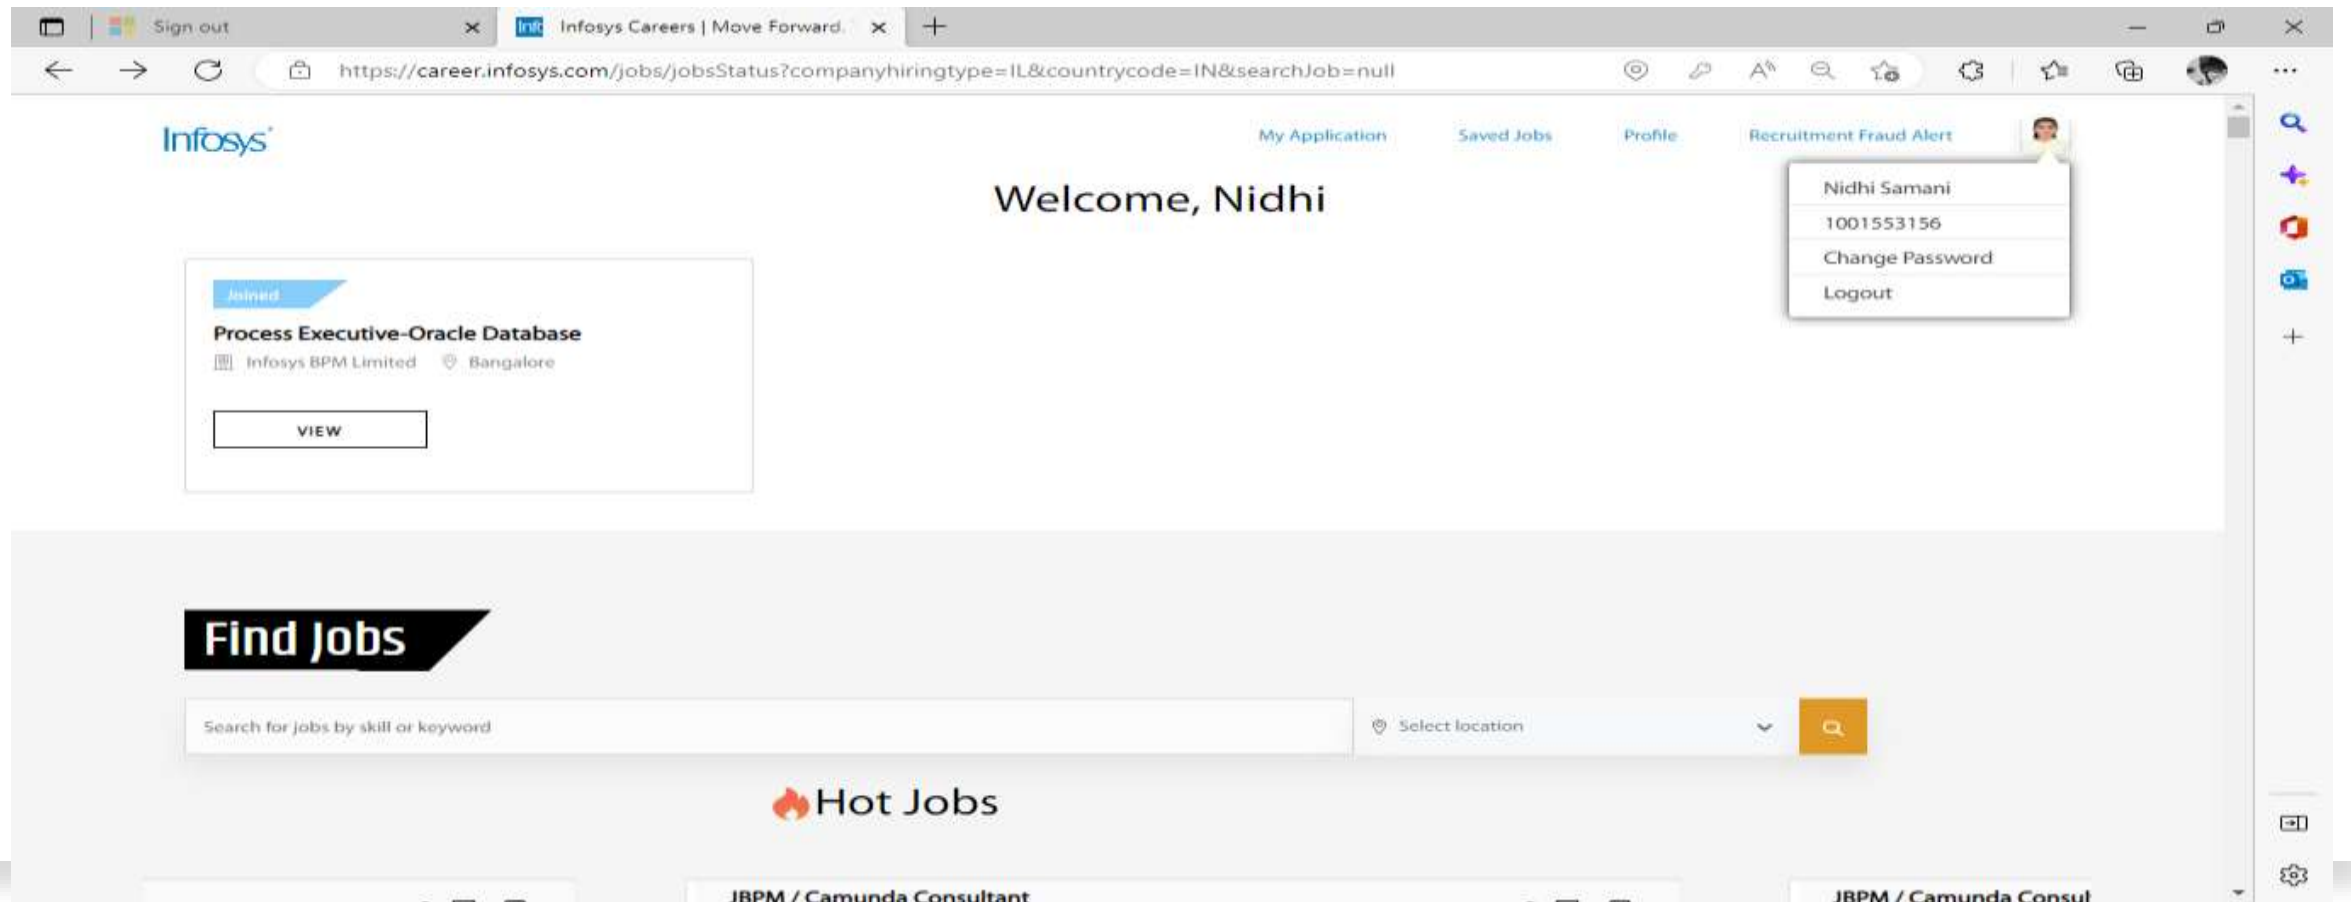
Sign out

Infosys Careers | Move Forward.

https://career.infosys.com/jobs/jobsStatus?companyhiringtype=IL&countrycode=IN&searchJob=null

Infosys

My Application Saved Jobs Profile Recruitment Fraud Alert

Welcome, Nidhi

Nidhi Samani
1001553156
Change Password
Logout

Joined
Process Executive-Oracle Database
Infosys BPM Limited Bangalore

VIEW

Find Jobs

Search for jobs by skill or keyword

Select location

Hot Jobs

JBPM / Camunda Consultant

JBPM / Camunda Consul